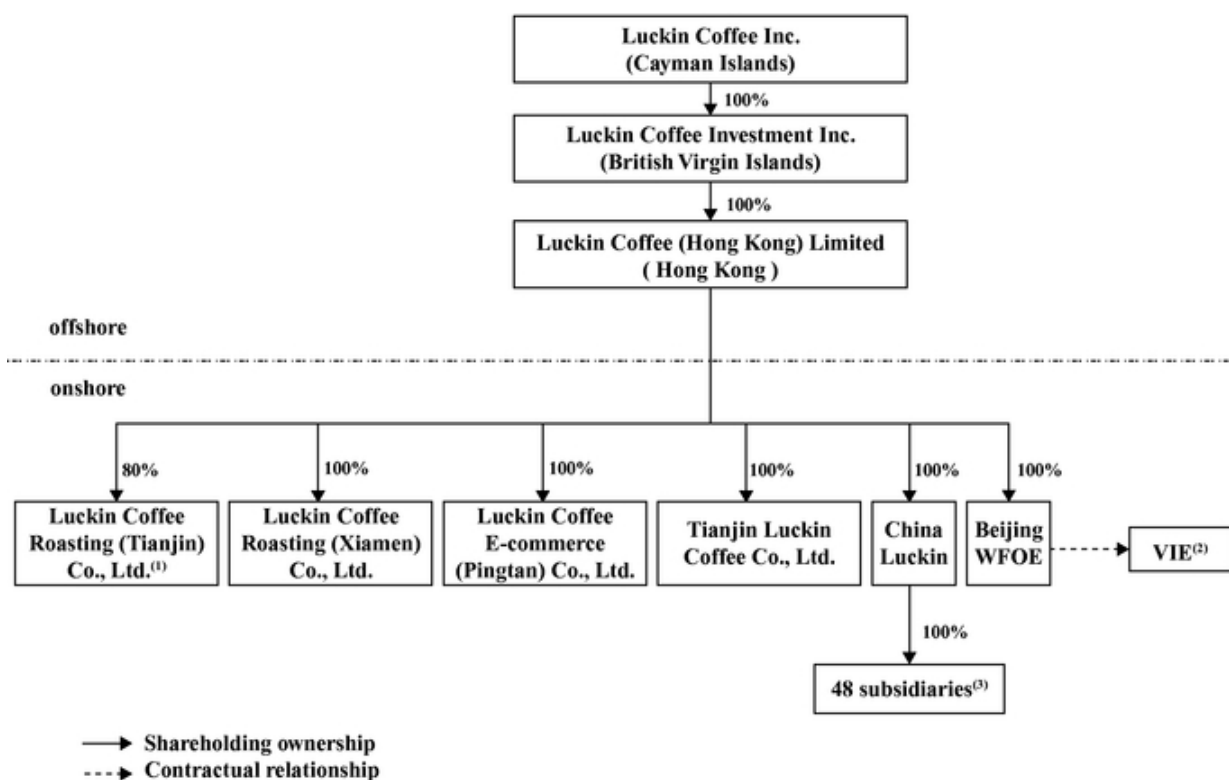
Luckin Coffee Inc.
(Cayman Islands)

100%

Luckin Coffee Investment Inc.
(British Virgin Islands)

100%

Luckin Coffee (Hong Kong) Limited
( Hong Kong )

offshore

onshore

80%

Luckin Coffee Roasting (Tianjin) Co., Ltd.$^{(1)}$

100%

Luckin Coffee Roasting (Xiamen) Co., Ltd.

100%

Luckin Coffee E-commerce (Pingtan) Co., Ltd.

100%

Tianjin Luckin Coffee Co., Ltd.

100%

China Luckin

100%

Beijing WFOE

VIE$^{(2)}$

100%

48 subsidiaries$^{(3)}$

Shareholding ownership
Contractual relationship